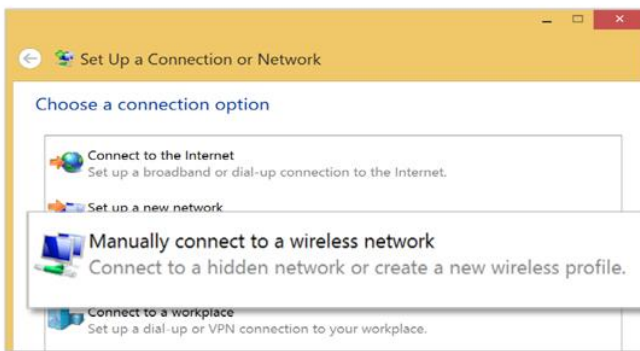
Set Up a Connection or Network

Choose a connection option

Connect to the Internet
Set up a broadband or dial-up connection to the Internet.

Set up a new network

Manually connect to a wireless network
Connect to a hidden network or create a new wireless profile.

Connect to a workplace
Set up a dial-up or VPN connection to your workplace.